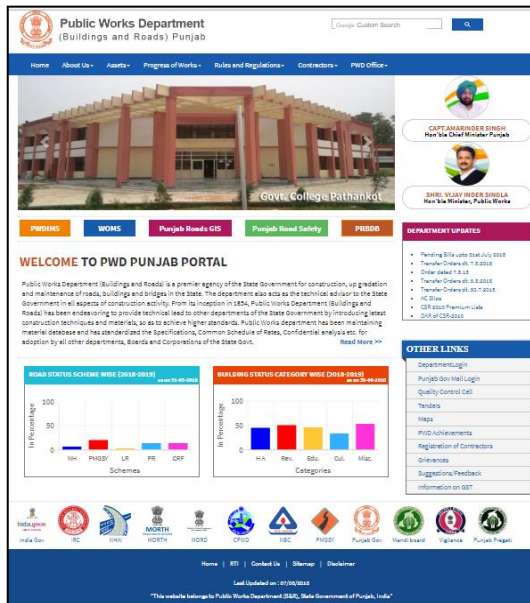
Public Works Department
(Buildings and Roads) Punjab

Google Custom Search

Home About Us Assets Progress of Works Rules and Regulations Contractors PWD Office

Govt. College Pathankot

CAPT.AMARINDER SINGH
Hon'ble Chief Minister Punjab

SHRI. VIJAY INDER SINGLA
Hon'ble Minister, Public Works

PWDIMS WOMS Punjab Roads GIS Punjab Road Safety PRBDB

DEPARTMENT UPDATES

- Pending Bills upto 31st July 2018
- Transfer Orders dt. 7.8.2018
- Order dated 7.8.18
- Transfer Orders dt. 3.8.2018
- Transfer Orders dt. 30.7.2018
- AC Slips
- CSR 2010 Premium Lists
- DAR of CSR-2010

WELCOME TO PWD PUNJAB PORTAL

Public Works Department (Buildings and Roads) is a premier agency of the State Government for construction, up gradation and maintenance of roads, buildings and bridges in the State. The department also acts as the technical advisor to the State Government in all aspects of construction activity. From its inception in 1854, Public Works Department (Buildings and Roads) has been endeavoring to provide technical lead to other departments of the State Government by introducing latest construction techniques and materials, so as to achieve higher standards. Public Works department has been maintaining material database and has standardized the Specifications, Common Schedule of Rates, Confidential analysis etc. for adoption by all other departments, Boards and Corporations of the State Govt. Read More >>

OTHER LINKS
DepartmentLogin
Punjab Gov Mail Login
Quality Control Cell
Tenders
Maps
PWD Achievements
Registration of Contractors
Grievances
Suggestions/Feedback
Information on GST

ROAD STATUS SCHEME WISE (2018-2019) as on 31-03-2018
100
50
0
In Percentage
NH PMGSY LR PR CRF
Schemes

BUILDING STATUS CATEGORY WISE (2018-2019) as on 31-03-2018
100
50
0
In Percentage
H.A. Rev. Edu. Cul. Misc.
Categories

India Gov IRC NHAI MORTH NORD CPWD NBC PMGSY Punjab Govt Mandi board Vigilance Punjab Pragati

Home | RTI | Contact Us | Sitemap | Disclaimer

Last Updated on : 07/08/2018

"This website belongs to Public Works Department (B&R), State Government of Punjab, India"